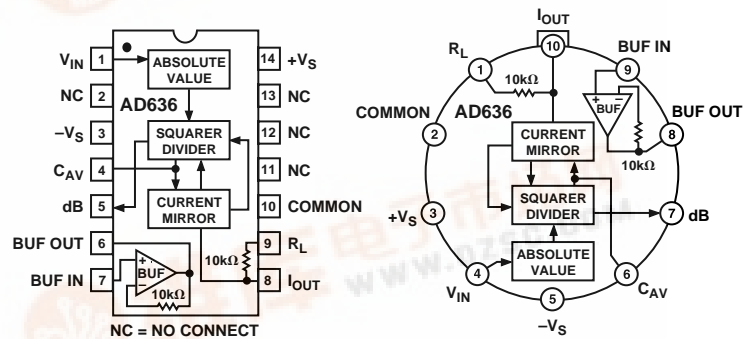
$V_{IN}$ 1
NC 2
$-V_S$ 3
$C_{AV}$ 4
dB 5
BUF OUT 6
BUF IN 7
ABSOLUTE VALUE
AD636
SQUARER DIVIDER
CURRENT MIRROR
+ BUF
$10k\Omega$
$10k\Omega$
14 $+V_S$
13 NC
12 NC
11 NC
10 COMMON
9 $R_L$
8 $I_{OUT}$
NC = NO CONNECT

$I_{OUT}$
10
$R_L$
1
$10k\Omega$
BUF IN
9
COMMON
2
AD636
+ BUF
BUF OUT
8
CURRENT MIRROR
$10k\Omega$
$+V_S$
3
SQUARER DIVIDER
7 dB
ABSOLUTE VALUE
$V_{IN}$
4
6
$C_{AV}$
5
$-V_S$